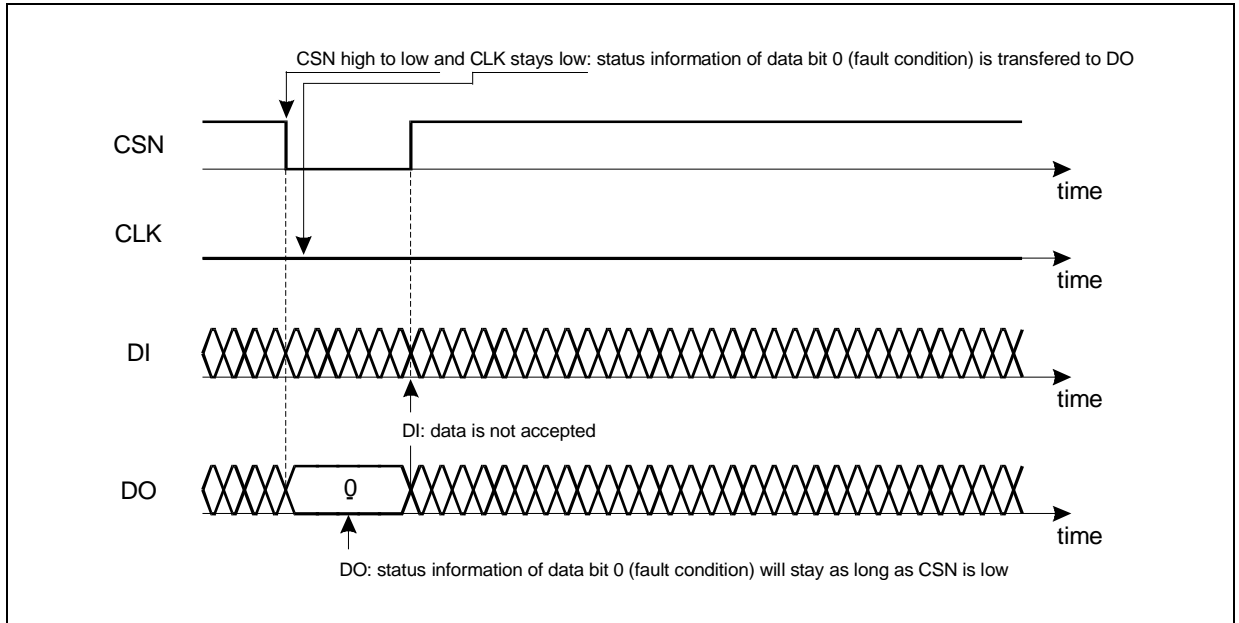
CSN high to low and CLK stays low: status information of data bit 0 (fault condition) is transfered to DO

CSN

time

CLK

time

DI

time

DI: data is not accepted

DO

0

time

DO: status information of data bit 0 (fault condition) will stay as long as CSN is low